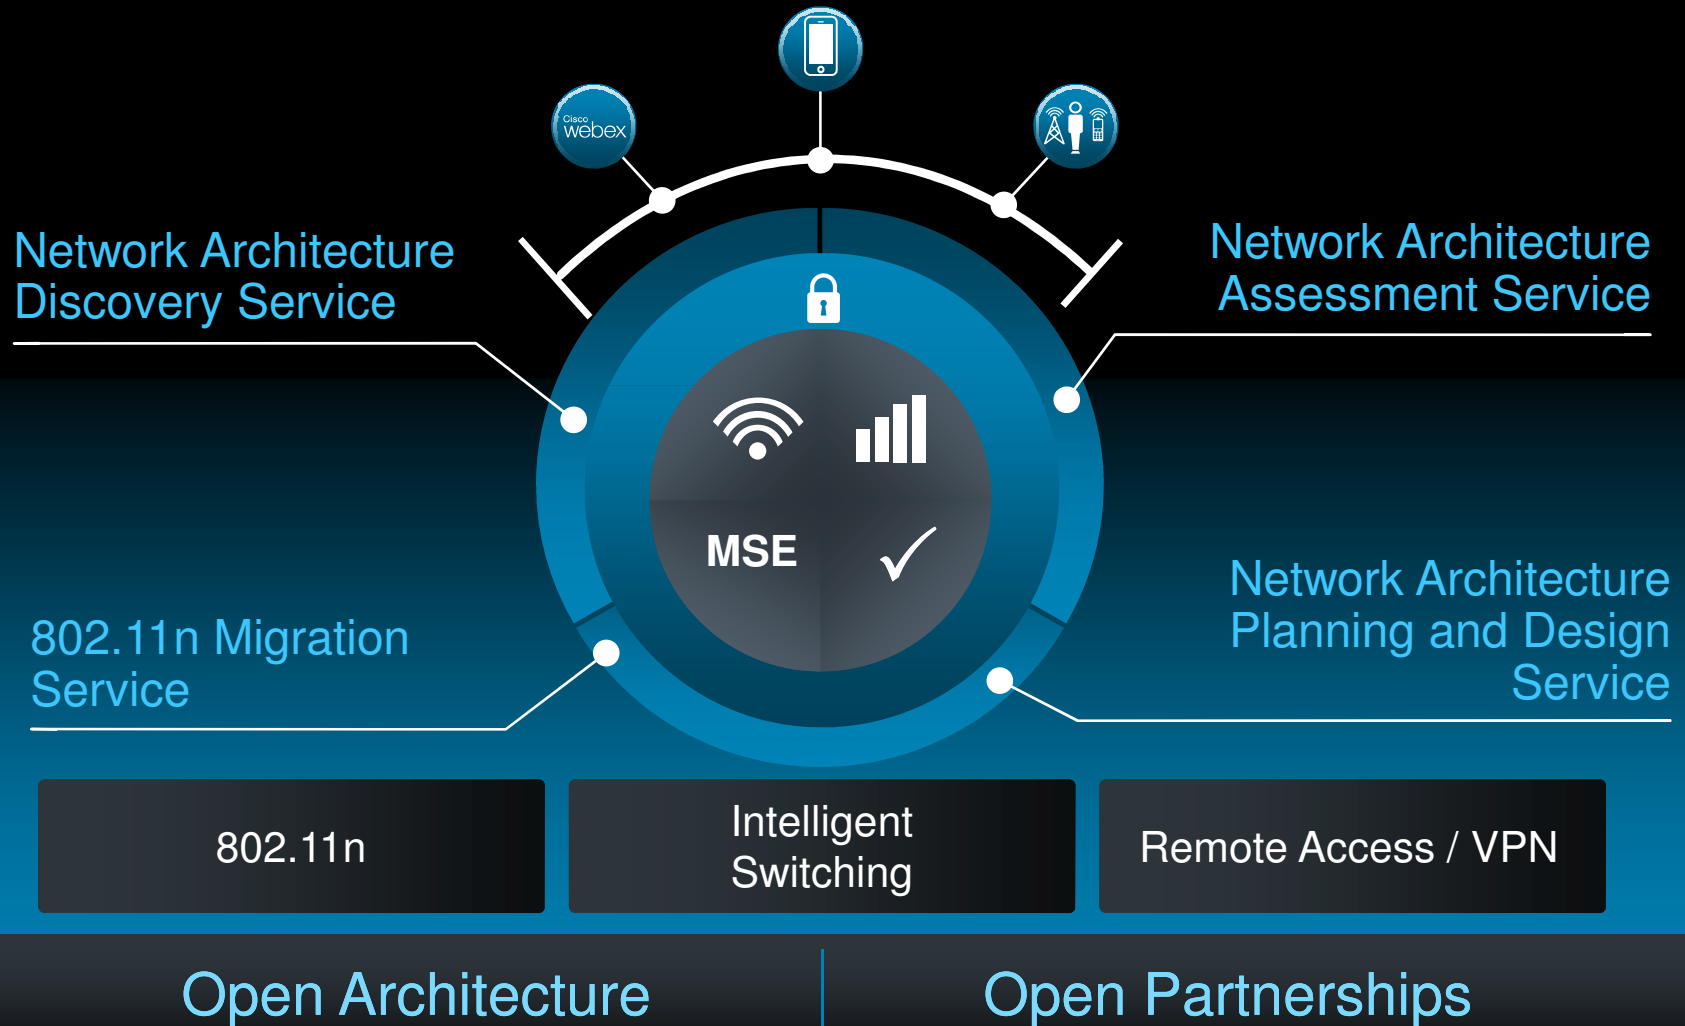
Cisco webex

Network Architecture Discovery Service

Network Architecture Assessment Service

MSE

802.11n Migration Service

Network Architecture Planning and Design Service

802.11n

Intelligent Switching

Remote Access / VPN

Open Architecture

Open Partnerships